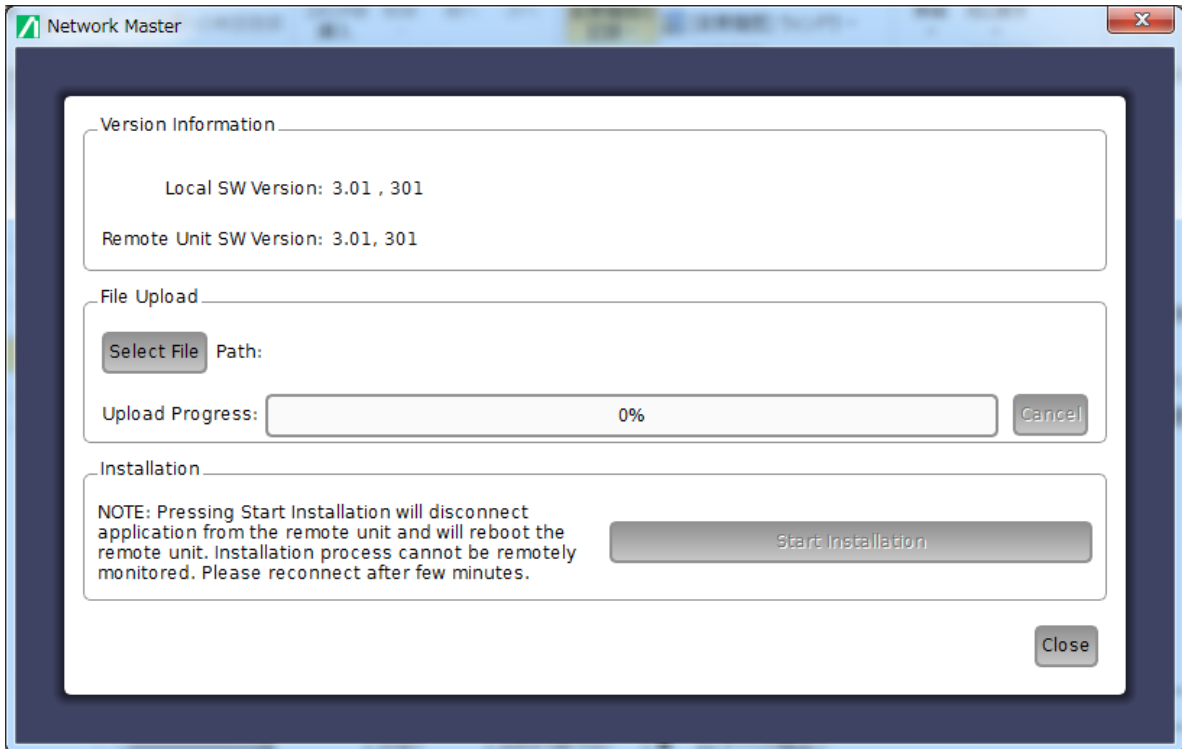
Network Master

Version Information

Local SW Version: 3.01 , 301

Remote Unit SW Version: 3.01, 301

File Upload

Select File Path:

Upload Progress: 0% Cancel

Installation

NOTE: Pressing Start Installation will disconnect application from the remote unit and will reboot the remote unit. Installation process cannot be remotely monitored. Please reconnect after few minutes.

Start Installation

Close